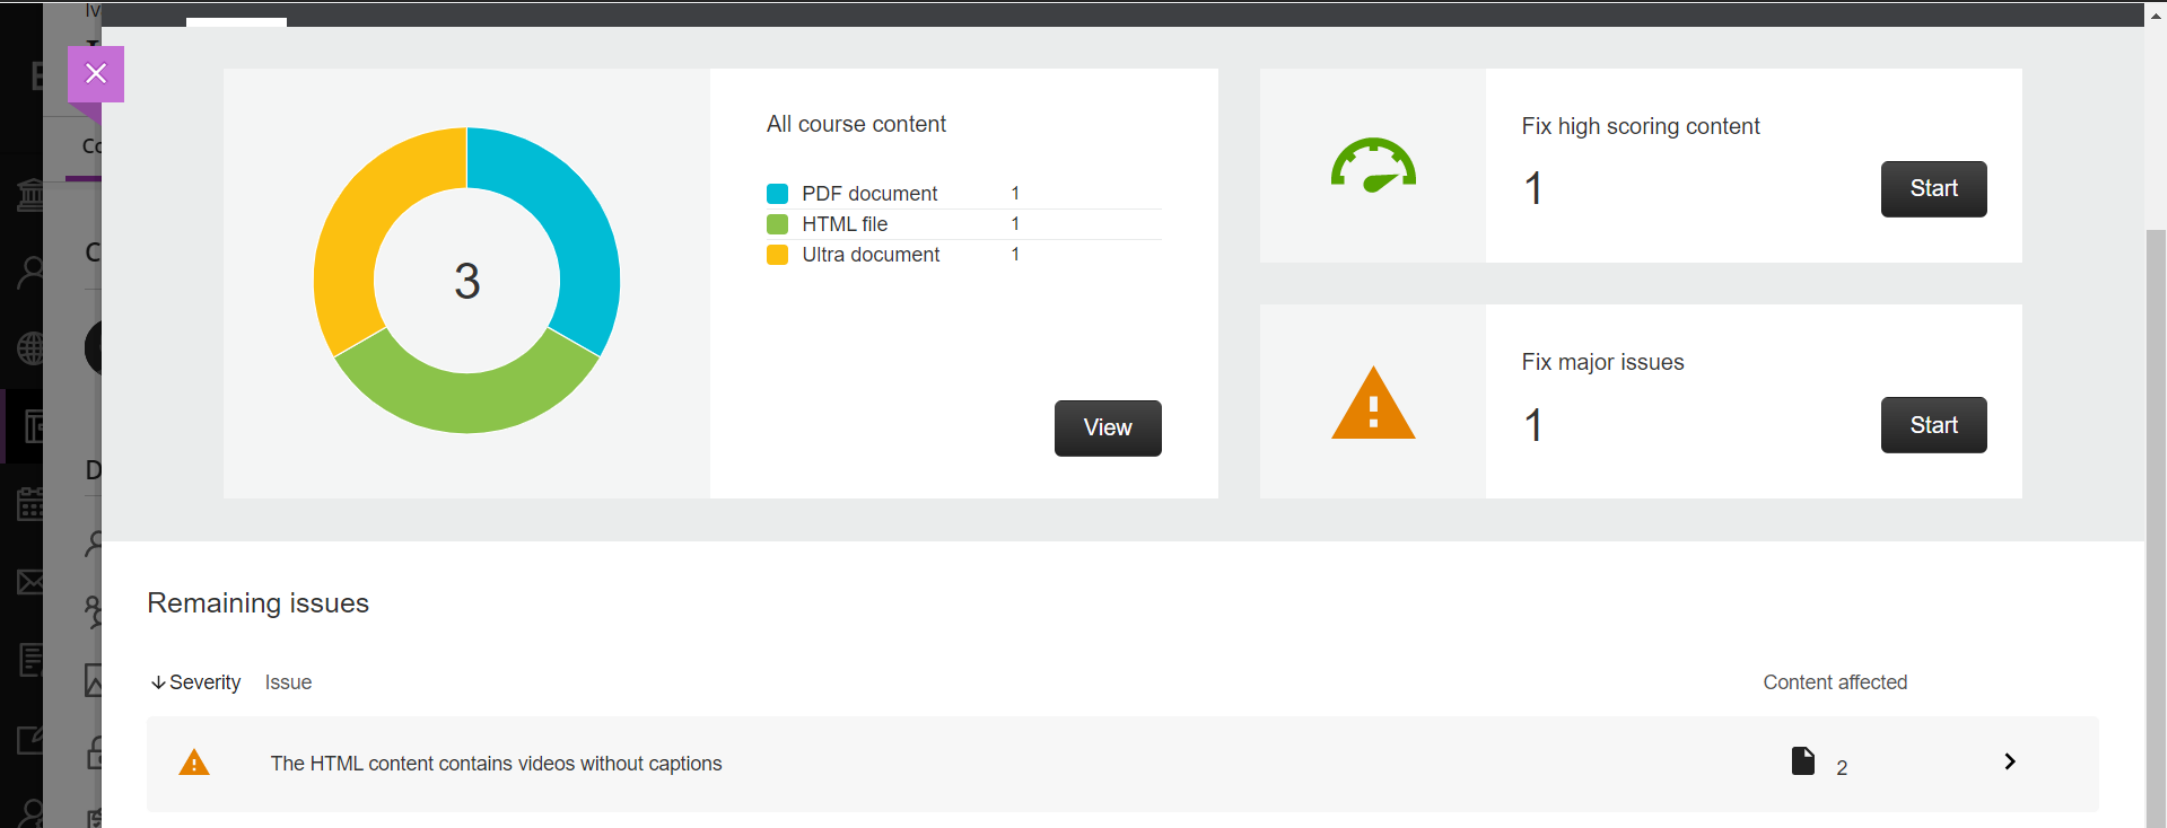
3

All course content

| PDF document | 1 |
|---|---|
| HTML file | 1 |
| Ultra document | 1 |

View

Fix high scoring content

1

Start

Fix major issues

1

Start

Remaining issues

Severity Issue Content affected

The HTML content contains videos without captions 2